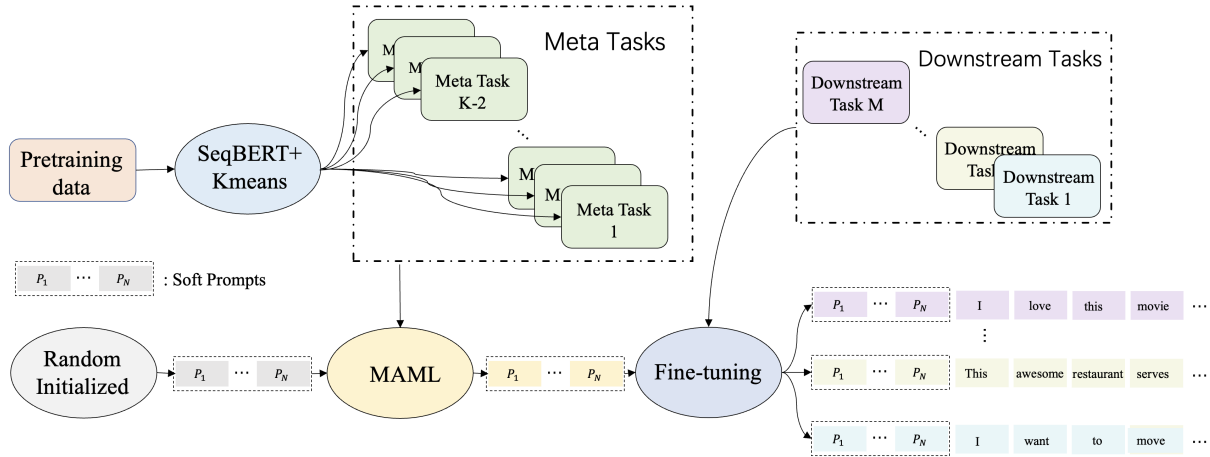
Meta Tasks

M

M

Meta Task K-2

...

M

M

Meta Task 1

Downstream Tasks

Downstream Task M

...

Downstream Task

Downstream Task 1

Pretraining data

SeqBERT+ Kmeans

$P_1$ ... $P_N$ : Soft Prompts

Random Initialized

$P_1$ ... $P_N$

MAML

$P_1$ ... $P_N$

Fine-tuning

$P_1$ ... $P_N$ | I | love | this | movie | ...

⋮

$P_1$ ... $P_N$ | This | awesome | restaurant | serves | ...

$P_1$ ... $P_N$ | I | want | to | move | ...